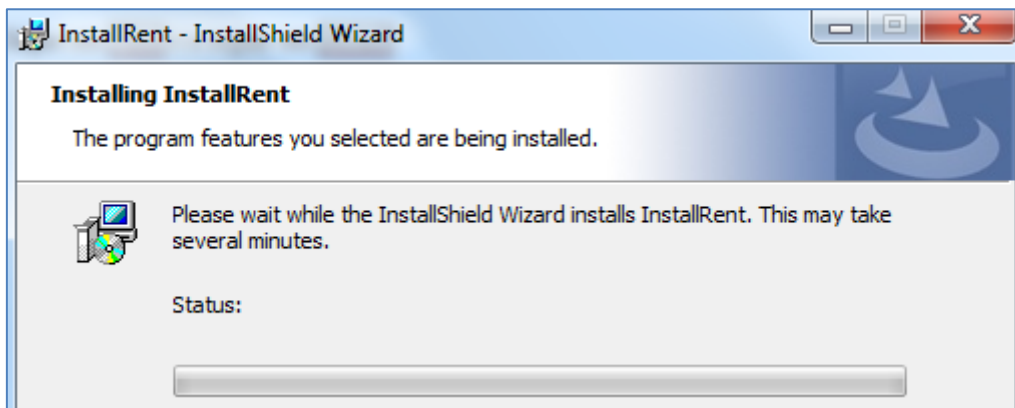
InstallRent - InstallShield Wizard

Installing InstallRent

The program features you selected are being installed.

Please wait while the InstallShield Wizard installs InstallRent. This may take several minutes.

Status: